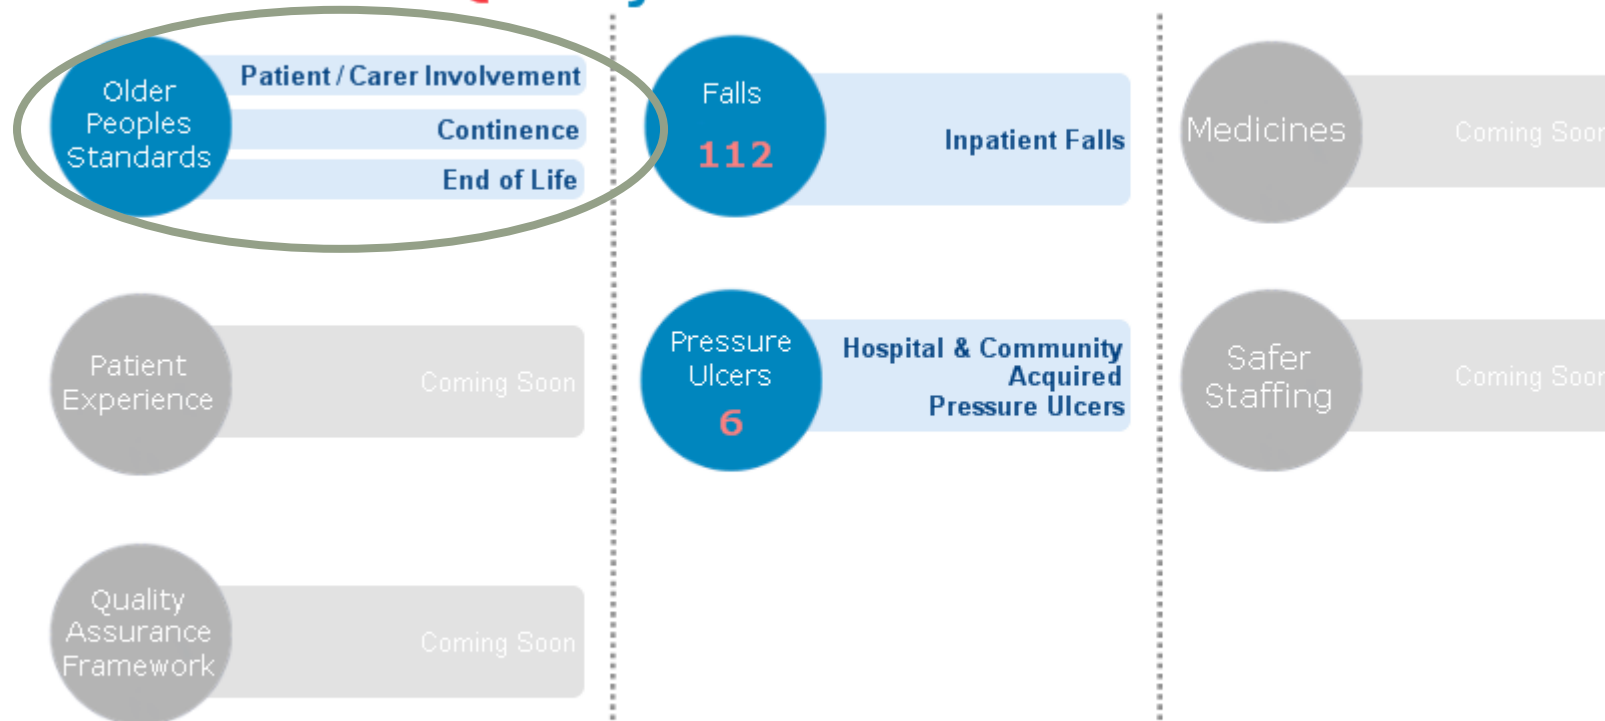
Older Peoples Standards

Patient / Carer Involvement

Continence

End of Life

Falls
112

Inpatient Falls

Medicines

Coming Soon

Patient Experience

Coming Soon

Pressure Ulcers
6

Hospital & Community Acquired Pressure Ulcers

Safer Staffing

Coming Soon

Quality Assurance Framework

Coming Soon